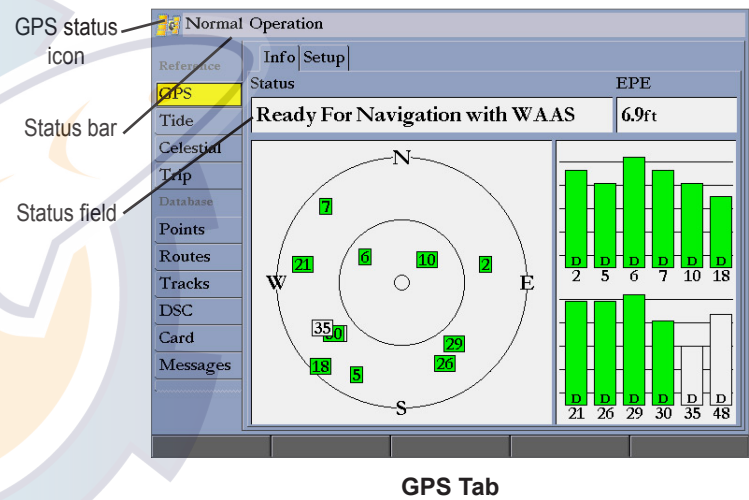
GPS status icon

Status bar

Status field

Normal Operation

Reference

GPS

Tide

Celestial

Trip

Database

Points

Routes

Tracks

DSC

Card

Messages

Info | Setup

Status

EPE

Ready For Navigation with WAAS

6.9ft

N

W

E

S

7

21

6

10

2

35

30

29

26

18

5

D D D D D D

2 5 6 7 10 18

D D D D D D

21 26 29 30 35 48

GPS Tab